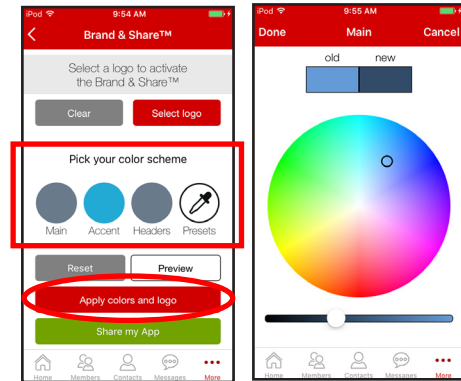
iPod 9:54 AM
Brand & Share™
Select a logo to activate the Brand & Share™
Clear
Select logo
Pick your color scheme
Main
Accent
Headers
Presets
Reset
Preview
Apply colors and logo
Share my App
Home
Members
Contacts
Messages
More

iPod 9:55 AM
Done
Main
Cancel
old
new
Home
Members
Contacts
Messages
More